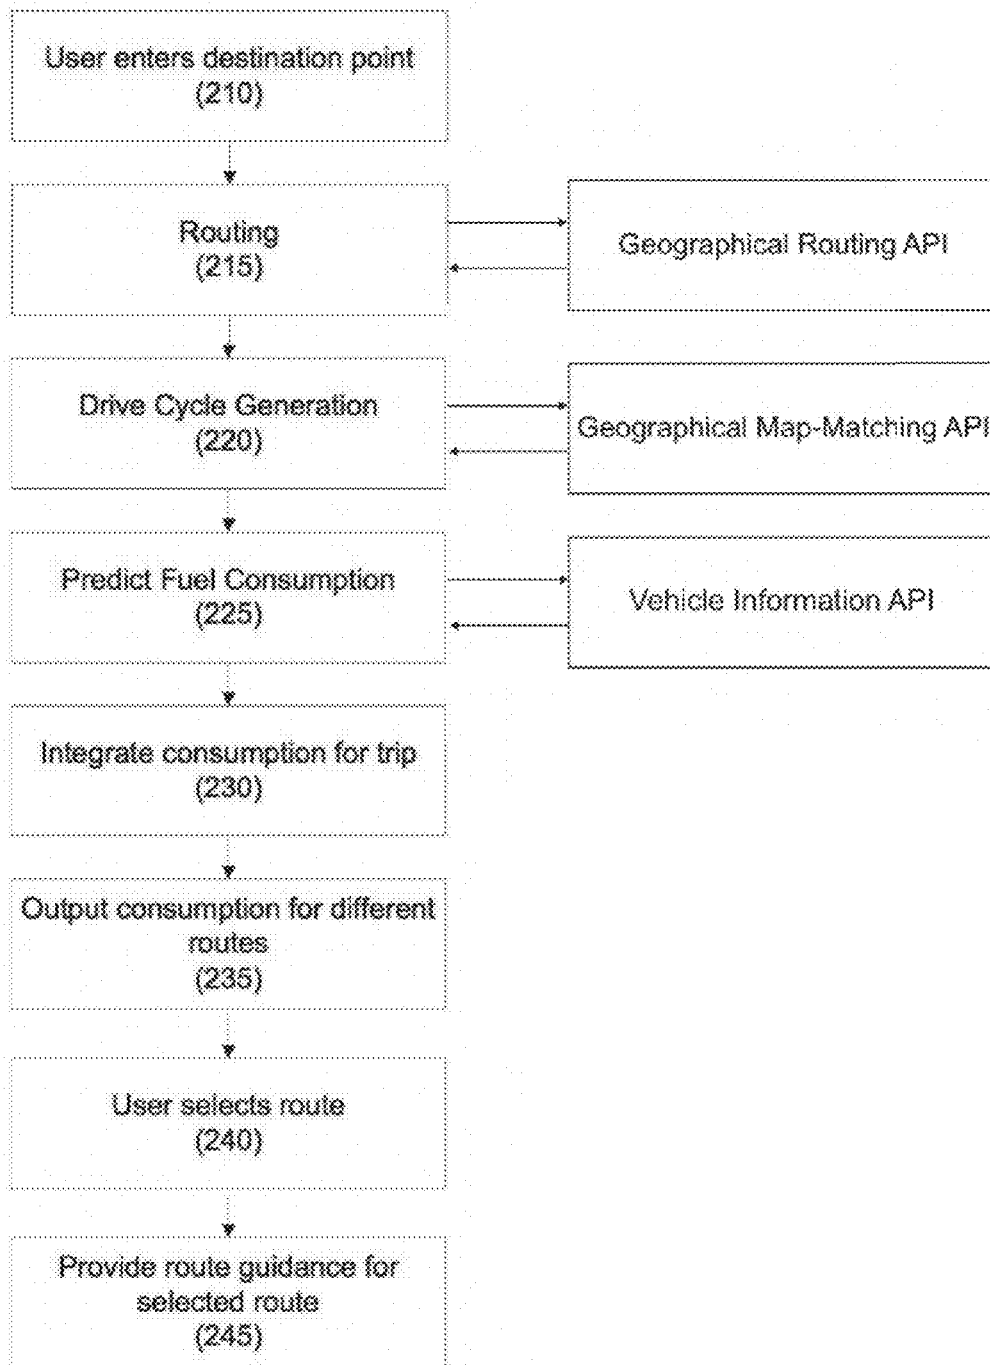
User enters destination point
(210)

Routing
(215)

Geographical Routing API

Drive Cycle Generation
(220)

Geographical Map-Matching API

Predict Fuel Consumption
(225)

Vehicle Information API

Integrate consumption for trip
(230)

Output consumption for different routes
(235)

User selects route
(240)

Provide route guidance for selected route
(245)